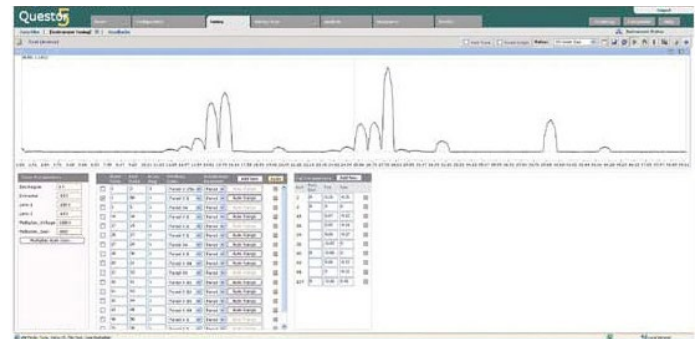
Quest5

Home | Configuration | Tuning | Library View | Analysis | Diagnostics | Results

Logout

Favorites | Instrument Tuning | Feedbacks

Tune Windows

Instrument Status

Manual Tune Parameters

Background

Extraction

Lens 1

Lens 2

Multiplier

Multiplier Gain

Multiplier Scan Lines

Add New

Submit

Add New